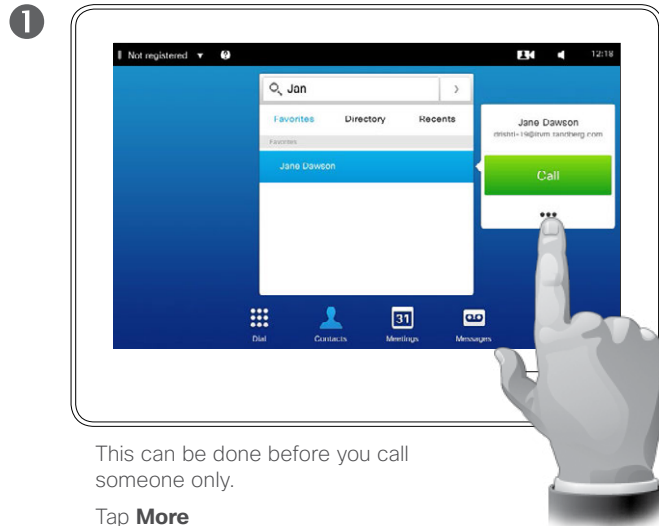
1

Not registered

12:18

Jan

Favorites Directory Recents

Favorites

Jane Dawson

Jane Dawson

dnishi-19@trum.tandberg.com

Call

Dial Contacts 31 Meetings Messages

This can be done before you call someone only.

Tap **More**